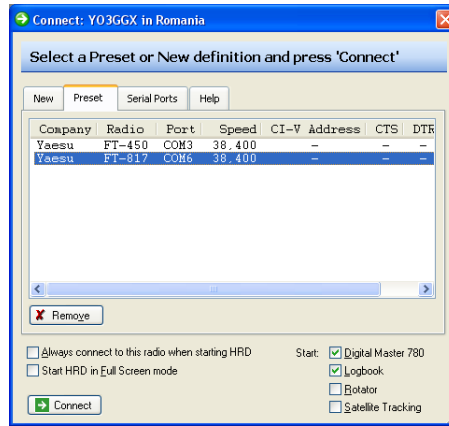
Connect: YO3GGX in Romania

Select a Preset or New definition and press 'Connect'

New | Preset | Serial Ports | Help

| Company | Radio | Port | Speed | CI-V Address | CTS | DTR |
|---|---|---|---|---|---|---|
| Yaesu | FT-450 | COM3 | 38,400 | – | – | – |
| Yaesu | FT-817 | COM6 | 38,400 | – | – | – |

Remove

Always connect to this radio when starting HRD

Start HRD in Full Screen mode

Connect

Start: Digital Master 780

Logbook

Rotator

Satellite Tracking